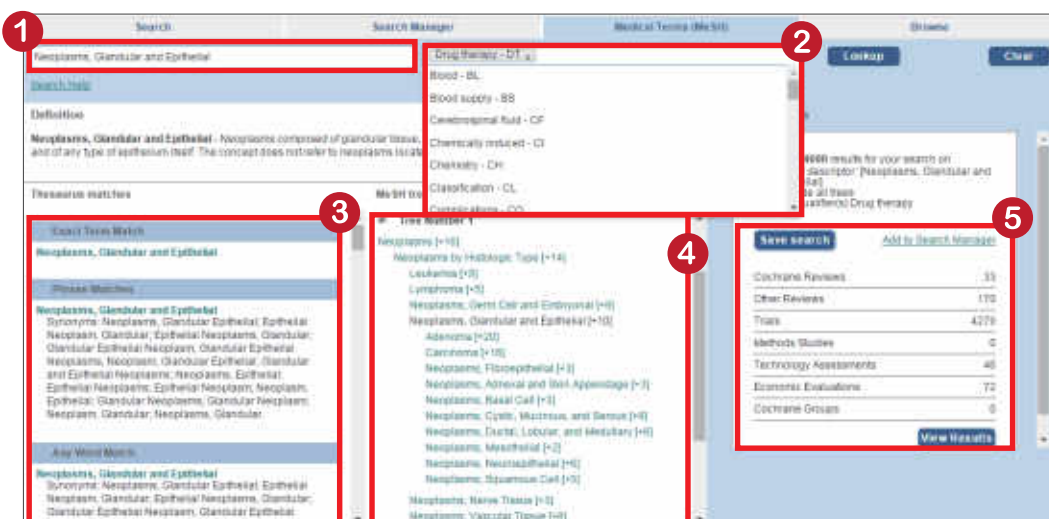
Search | Search Manager | Medical Terms (MeSH) | Browse

1

Neoplasms, Glandular and Epithelial

Search help

Definition

Neoplasms, Glandular and Epithelial - Neoplasms composed of glandular tissue, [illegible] and of any type of epithelium itself. The concept does not refer to neoplasms locate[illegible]

2

Drug therapy - DT

Blood - BL
Blood supply - BS
Cerebrospinal fluid - CF
Chemically induced - CI
Chemistry - CH
Classification - CL
Complications - CO

Lookup

Clear

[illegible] results for your search on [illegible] descriptor: [Neoplasms, Glandular and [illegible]] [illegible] all trees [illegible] qualifier(s) Drug therapy

Thesaurus matches

3

Exact Term Match

Neoplasms, Glandular and Epithelial

Phrase Matches

Neoplasms, Glandular and Epithelial
Synonyms: Neoplasms, Glandular Epithelial; Epithelial Neoplasm, Glandular; Epithelial Neoplasms, Glandular; Glandular Epithelial Neoplasm; Glandular Epithelial Neoplasms; Neoplasm, Glandular Epithelial; Glandular and Epithelial Neoplasms; Neoplasms, Epithelial; Epithelial Neoplasms; Epithelial Neoplasm; Neoplasm, Epithelial; Glandular Neoplasms; Glandular Neoplasm; Neoplasm, Glandular; Neoplasms, Glandular

Any Word Match

Neoplasms, Glandular and Epithelial
Synonyms: Neoplasms, Glandular Epithelial; Epithelial Neoplasm, Glandular; Epithelial Neoplasms, Glandular; Glandular Epithelial Neoplasm; Glandular Epithelial

MeSH trees

4

Tree Number 1

Neoplasms [+16]
Neoplasms by Histologic Type [+14]
Leukemia [+8]
Lymphoma [+5]
Neoplasms, Germ Cell and Embryonal [+8]
Neoplasms, Glandular and Epithelial [+10]
Adenoma [+20]
Carcinoma [+18]
Neoplasms, Fibroepithelial [+3]
Neoplasms, Adnexal and Skin Appendage [+3]
Neoplasms, Basal Cell [+3]
Neoplasms, Cystic, Mucinous, and Serous [+8]
Neoplasms, Ductal, Lobular, and Medullary [+8]
Neoplasms, Mesothelial [+2]
Neoplasms, Neuroepithelial [+6]
Neoplasms, Squamous Cell [+5]
Neoplasms, Nerve Tissue [+5]
Neoplasms, Vascular Tissue [+8]

5

Save search | Add to Search Manager

| Cochrane Reviews | 33 |
|---|---|
| Other Reviews | 170 |
| Trials | 4279 |
| Methods Studies | 0 |
| Technology Assessments | 46 |
| Economic Evaluations | 72 |
| Cochrane Groups | 0 |

View Results